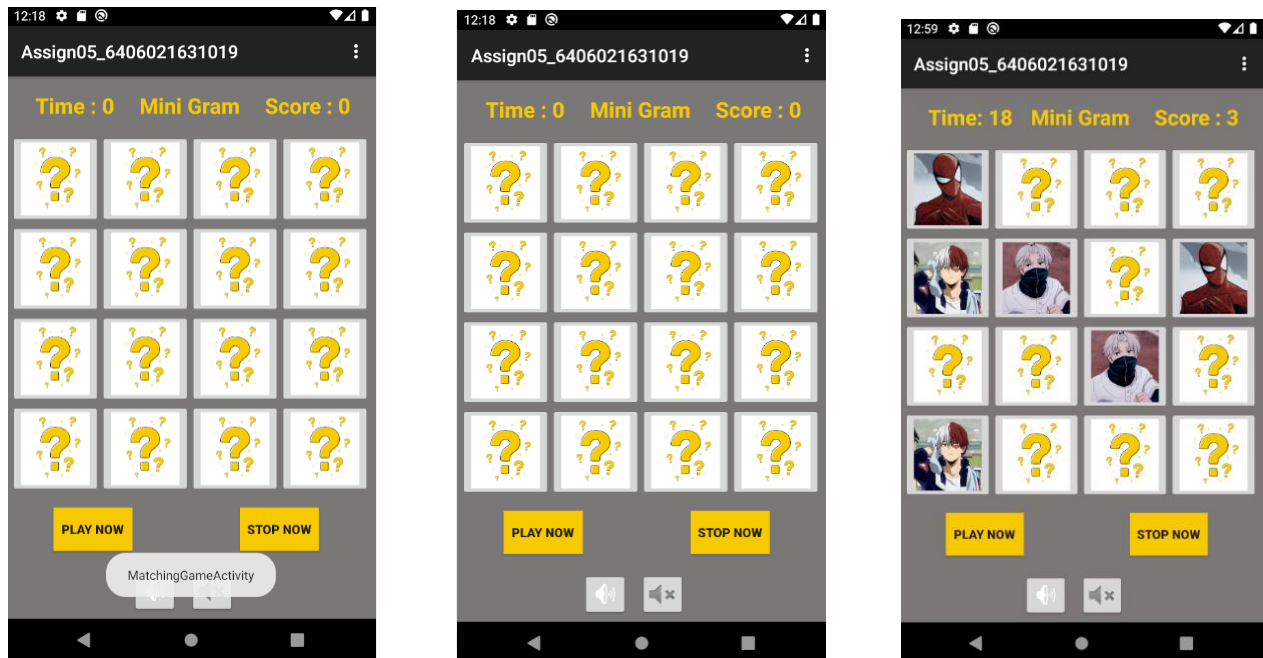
12:18

Assign05_6406021631019

Time : 0 Mini Gram Score : 0

PLAY NOW STOP NOW

MatchingGameActivity

12:18

Assign05_6406021631019

Time : 0 Mini Gram Score : 0

PLAY NOW STOP NOW

12:59

Assign05_6406021631019

Time: 18 Mini Gram Score : 3

PLAY NOW STOP NOW